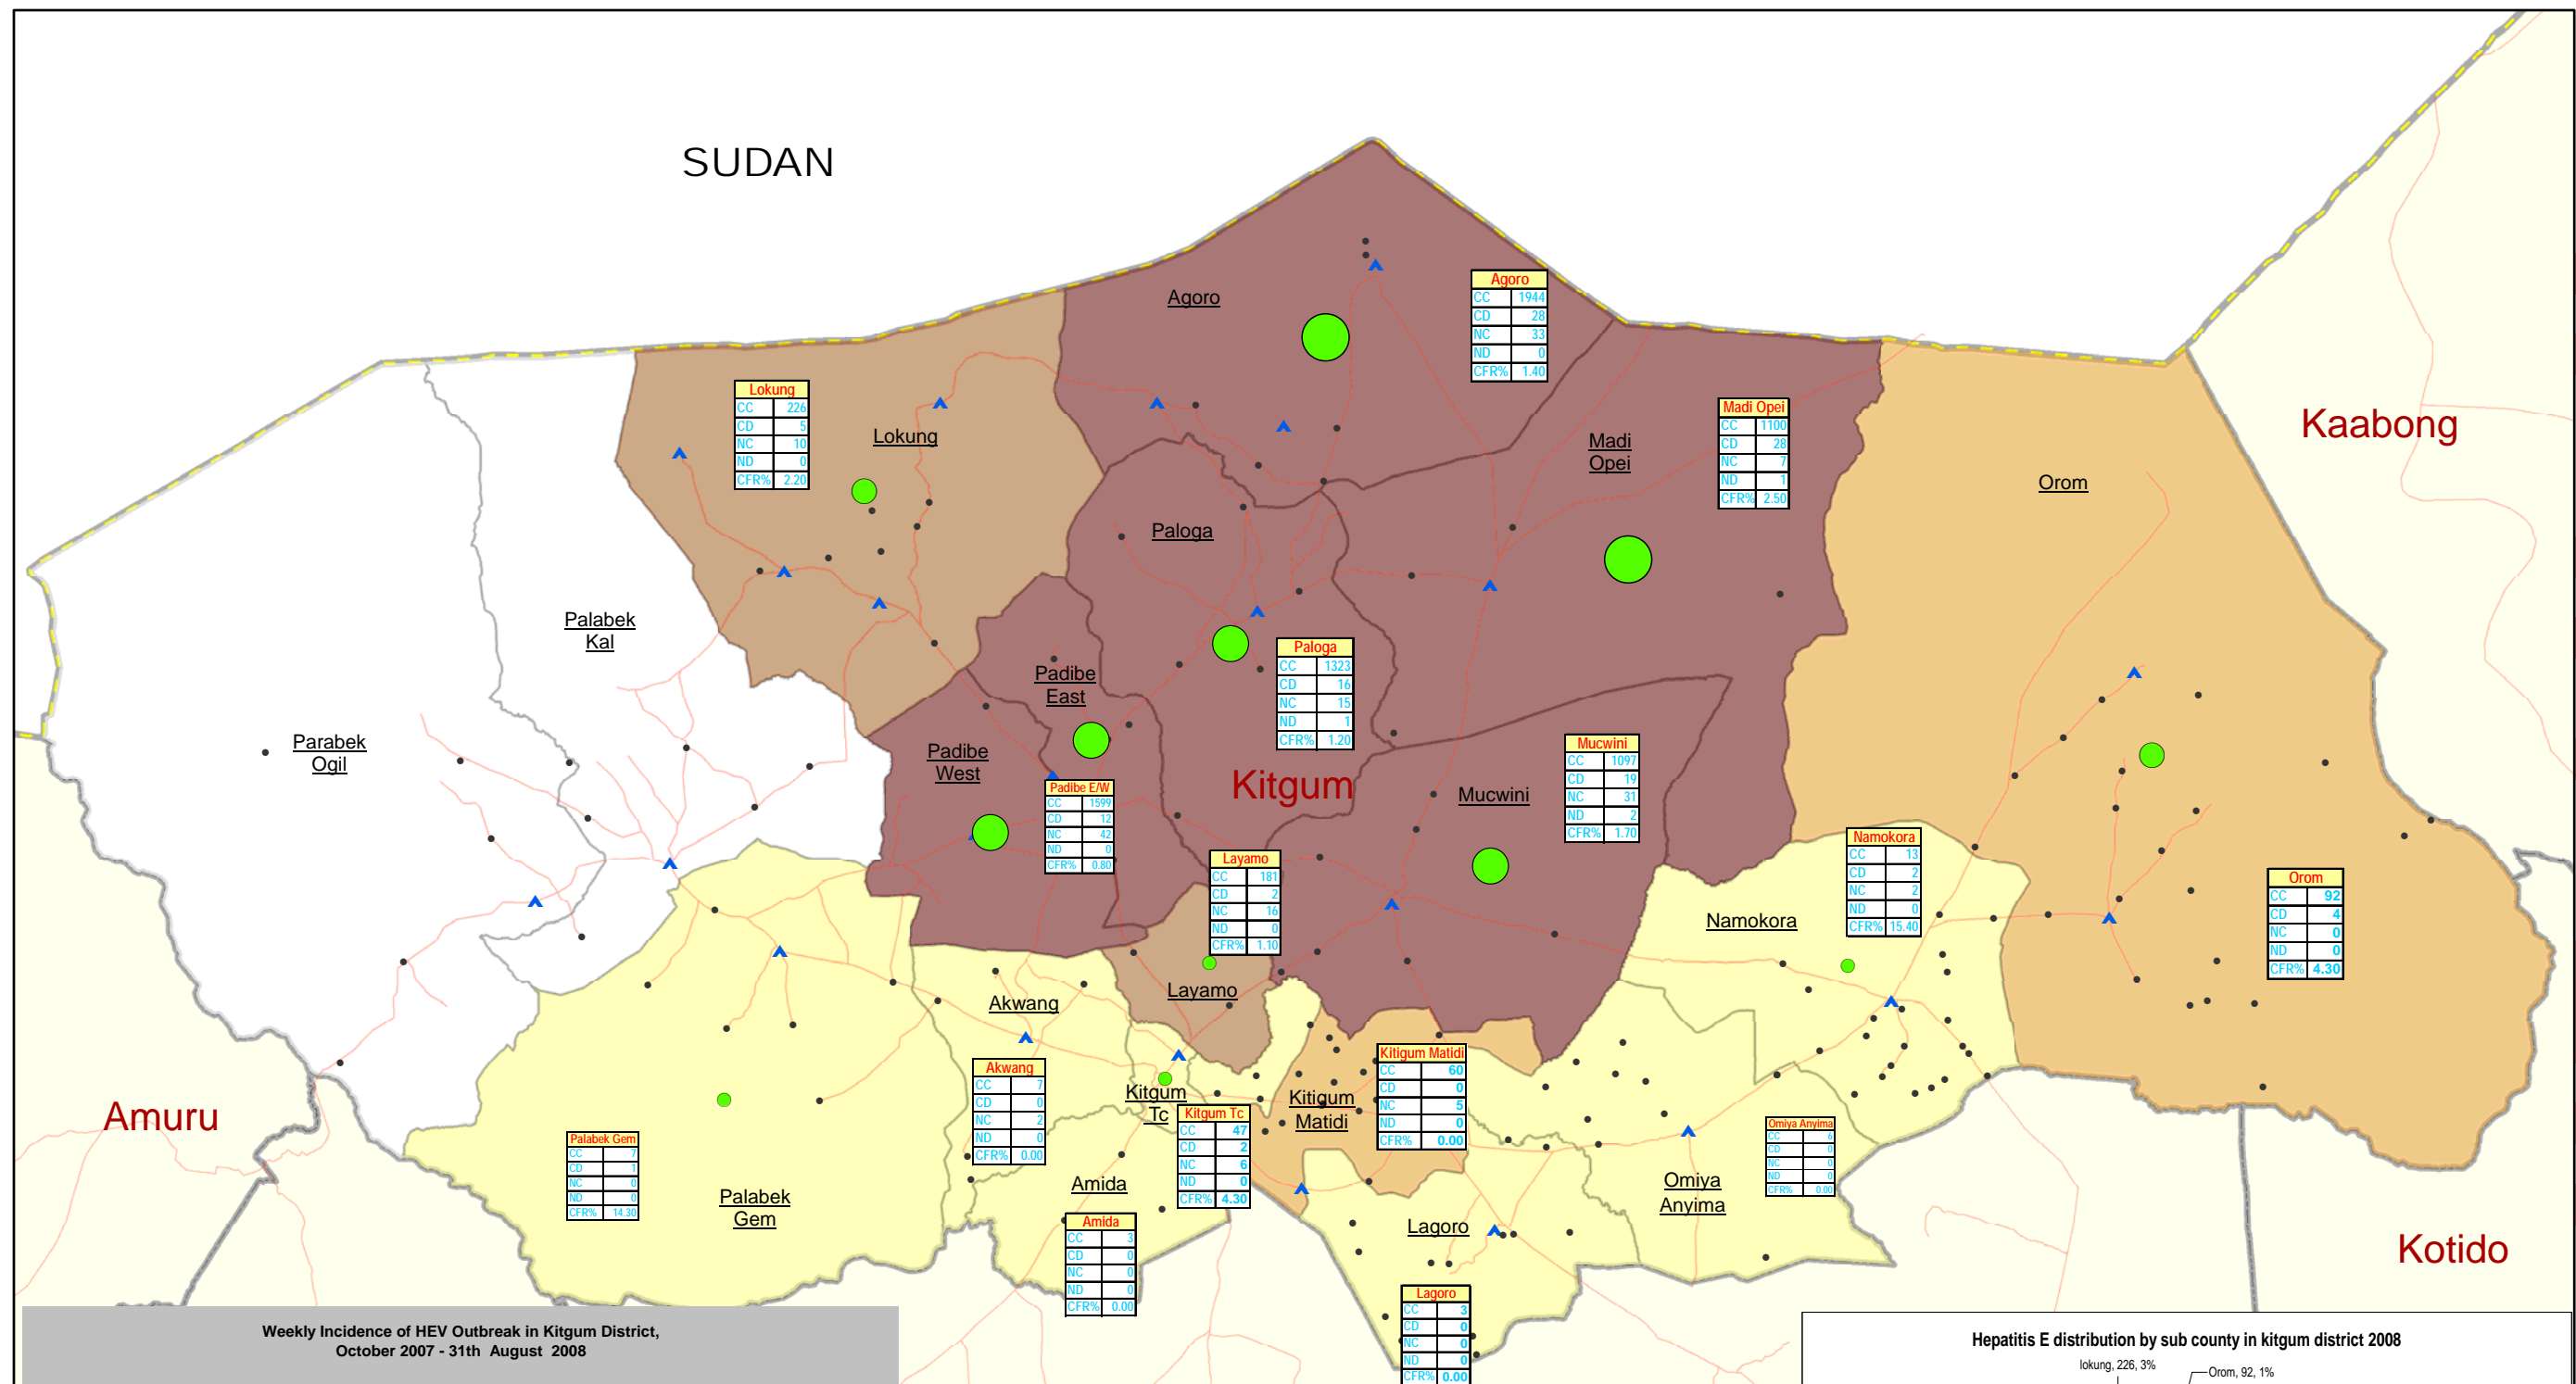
SUDAN

Agoro

| Agoro | |
|---|---|
| CC | 1944 |
| CD | 28 |
| NC | 33 |
| ND | 0 |
| CFR% | 1.40 |

Kaabong

| Lokung | |
|---|---|
| CC | 226 |
| CD | 5 |
| NC | 10 |
| ND | 0 |
| CFR% | 2.20 |

Lokung

Madi Opei

| Madi Opei | |
|---|---|
| CC | 1100 |
| CD | 28 |
| NC | 7 |
| ND | 1 |
| CFR% | 2.50 |

Orom

Paloga

Palabek Kal

Padibe East

| Paloga | |
|---|---|
| CC | 1323 |
| CD | 16 |
| NC | 15 |
| ND | 1 |
| CFR% | 1.20 |

Parabek Ogil

Padibe West

Kitgum

| Mucwini | |
|---|---|
| CC | 1097 |
| CD | 19 |
| NC | 31 |
| ND | 2 |
| CFR% | 1.70 |

Mucwini

| Padibe E/W | |
|---|---|
| CC | 1599 |
| CD | 12 |
| NC | 42 |
| ND | 0 |
| CFR% | 0.80 |

| Namokora | |
|---|---|
| CC | 13 |
| CD | 2 |
| NC | 2 |
| ND | 0 |
| CFR% | 15.40 |

| Layamo | |
|---|---|
| CC | 181 |
| CD | 2 |
| NC | 16 |
| ND | 0 |
| CFR% | 1.10 |

| Orom | |
|---|---|
| CC | 92 |
| CD | 4 |
| NC | 0 |
| ND | 0 |
| CFR% | 4.30 |

Namokora

Layamo

Akwang

| Akwang | |
|---|---|
| CC | 7 |
| CD | 0 |
| NC | 2 |
| ND | 0 |
| CFR% | 0.00 |

| Kitigum Matidi | |
|---|---|
| CC | 60 |
| CD | 0 |
| NC | 5 |
| ND | 0 |
| CFR% | 0.00 |

Kitgum Tc

Kitgum Matidi

Amuru

| Kitgum Tc | |
|---|---|
| CC | 47 |
| CD | 2 |
| NC | 6 |
| ND | 0 |
| CFR% | 4.30 |

| Omiya Anyima | |
|---|---|
| CC | 6 |
| CD | 0 |
| NC | 0 |
| ND | 0 |
| CFR% | 0.00 |

| Palabek Gem | |
|---|---|
| CC | 7 |
| CD | 1 |
| NC | 0 |
| ND | 0 |
| CFR% | 14.30 |

Palabek Gem

Amida

Omiya Anyima

| Amida | |
|---|---|
| CC | 3 |
| CD | 0 |
| NC | 0 |
| ND | 0 |
| CFR% | 0.00 |

Lagoro

Kotido

| Lagoro | |
|---|---|
| CC | 3 |
| CD | 0 |
| NC | 0 |
| ND | 0 |
| CFR% | 0.00 |

Weekly Incidence of HEV Outbreak in Kitgum District, October 2007 - 31th August 2008

Hepatitis E distribution by sub county in kitgum district 2008

lokung, 226, 3%

Orom, 92, 1%